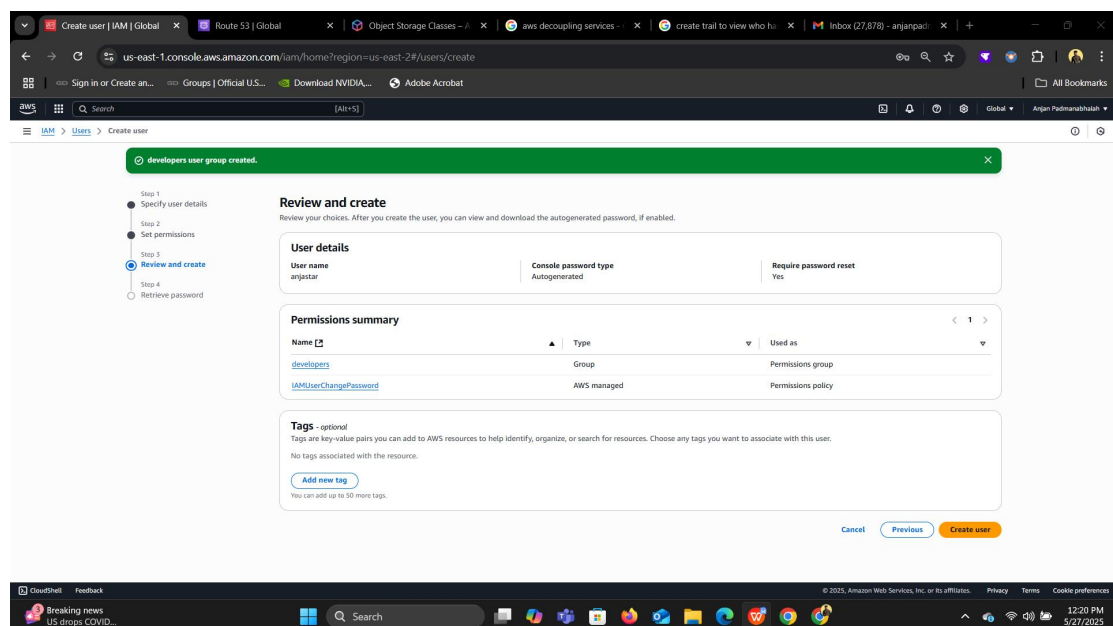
Create user | IAM | Global × Route 53 | Global × Object Storage Classes – A × aws decoupling services - × create trail to view who ha × Inbox (27,878) - anjanpad × +

us-east-1.console.aws.amazon.com/iam/home?region=us-east-2#/users/create

Sign in or Create an... Groups | Official U.S... Download NVIDIA,... Adobe Acrobat All Bookmarks

aws Search [Alt+S] Global ▾ Anjan Padmanabhaiah ▾

IAM > Users > Create user

developers user group created.

Step 1
Specify user details
Step 2
Set permissions
Step 3
Review and create
Step 4
Retrieve password

Review and create
Review your choices. After you create the user, you can view and download the autogenerated password, if enabled.

User details

| User name | Console password type | Require password reset |
|---|---|---|
| anjastar | Autogenerated | Yes |

Permissions summary < 1 >

| Name | Type | Used as |
|---|---|---|
| developers | Group | Permissions group |
| IAMUserChangePassword | AWS managed | Permissions policy |

Tags - optional
Tags are key-value pairs you can add to AWS resources to help identify, organize, or search for resources. Choose any tags you want to associate with this user.
No tags associated with the resource.
Add new tag
You can add up to 50 more tags.

Cancel Previous Create user

CloudShell Feedback © 2025, Amazon Web Services, Inc. or its affiliates. Privacy Terms Cookie preferences

3 Breaking news
US drops COVID...
Search
12:20 PM
5/27/2025